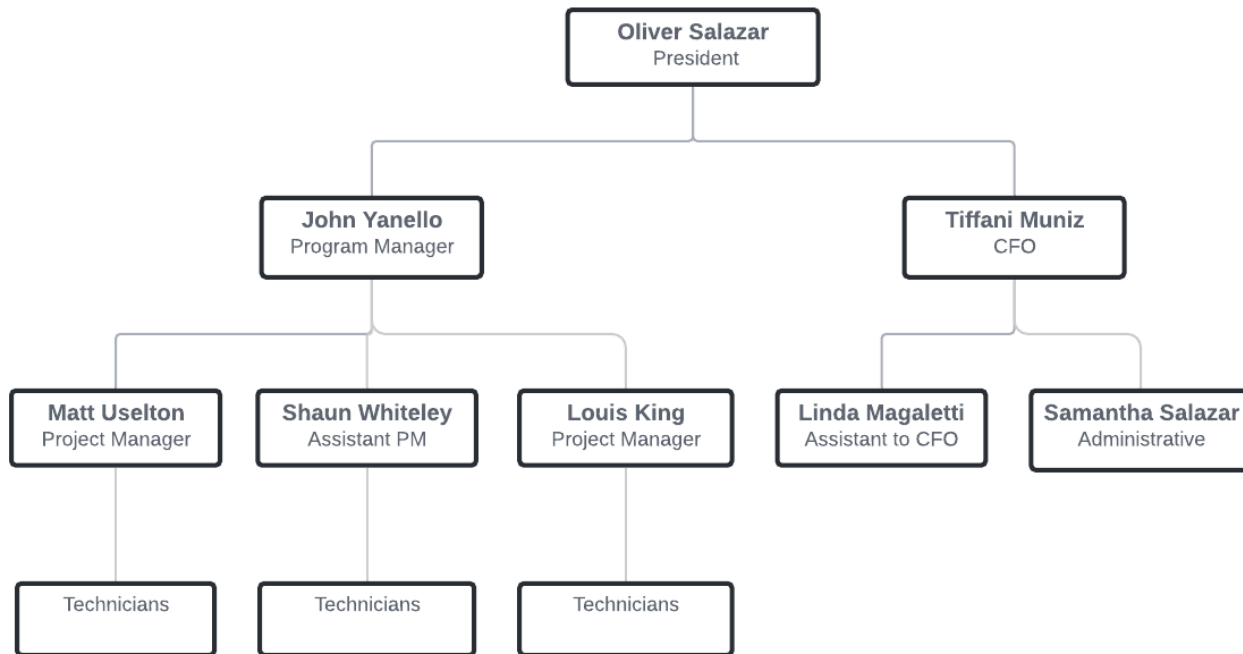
Oliver Salazar
President

John Yanello
Program Manager

Tiffani Muniz
CFO

Matt Uselton
Project Manager

Shaun Whiteley
Assistant PM

Louis King
Project Manager

Linda Magaletti
Assistant to CFO

Samantha Salazar
Administrative

Technicians

Technicians

Technicians